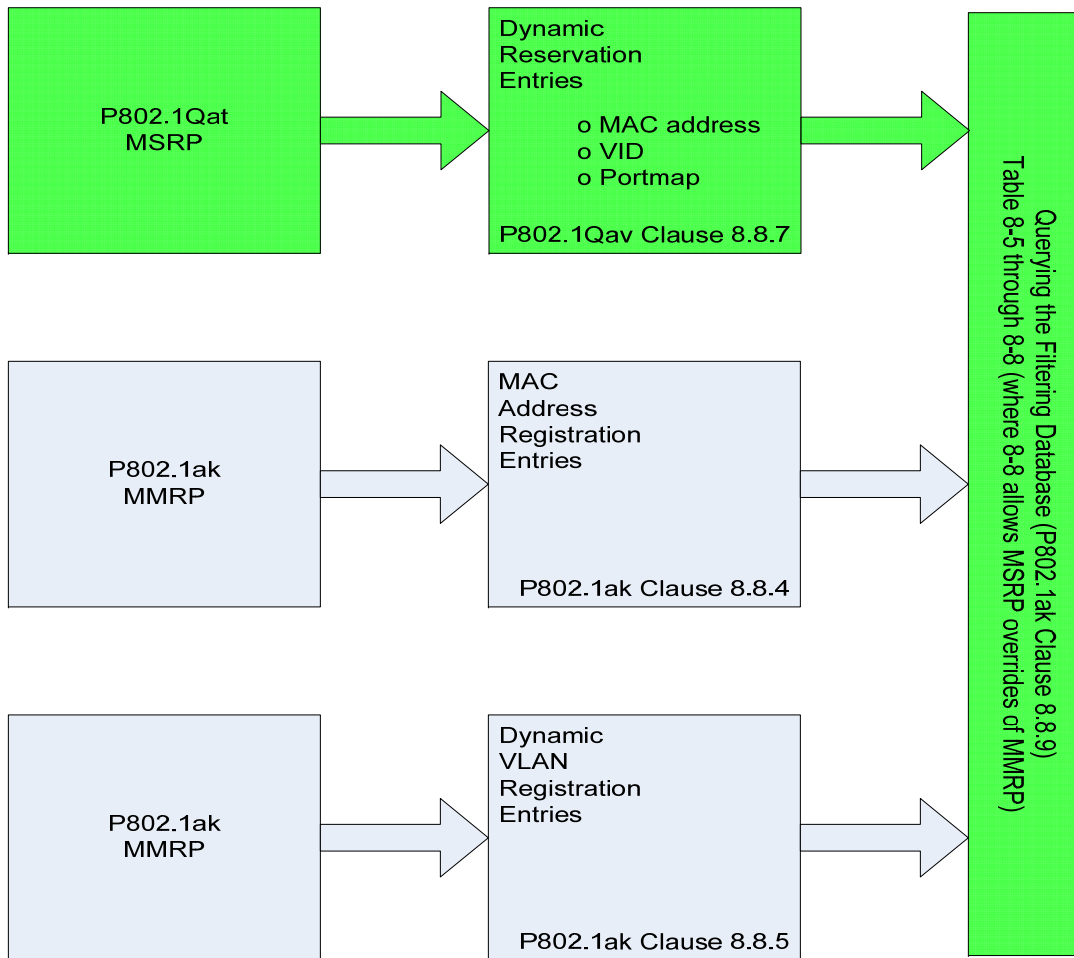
P802.1Qat
MSRP

Dynamic Reservation Entries

o MAC address
o VID
o Portmap

P802.1Qav Clause 8.8.7

P802.1ak
MMRP

MAC Address Registration Entries

P802.1ak Clause 8.8.4

P802.1ak
MMRP

Dynamic VLAN Registration Entries

P802.1ak Clause 8.8.5

Querying the Filtering Database (P802.1ak Clause 8.8.9)
Table 8-5 through 8-8 (where 8-8 allows MSRP overrides of MMRP)